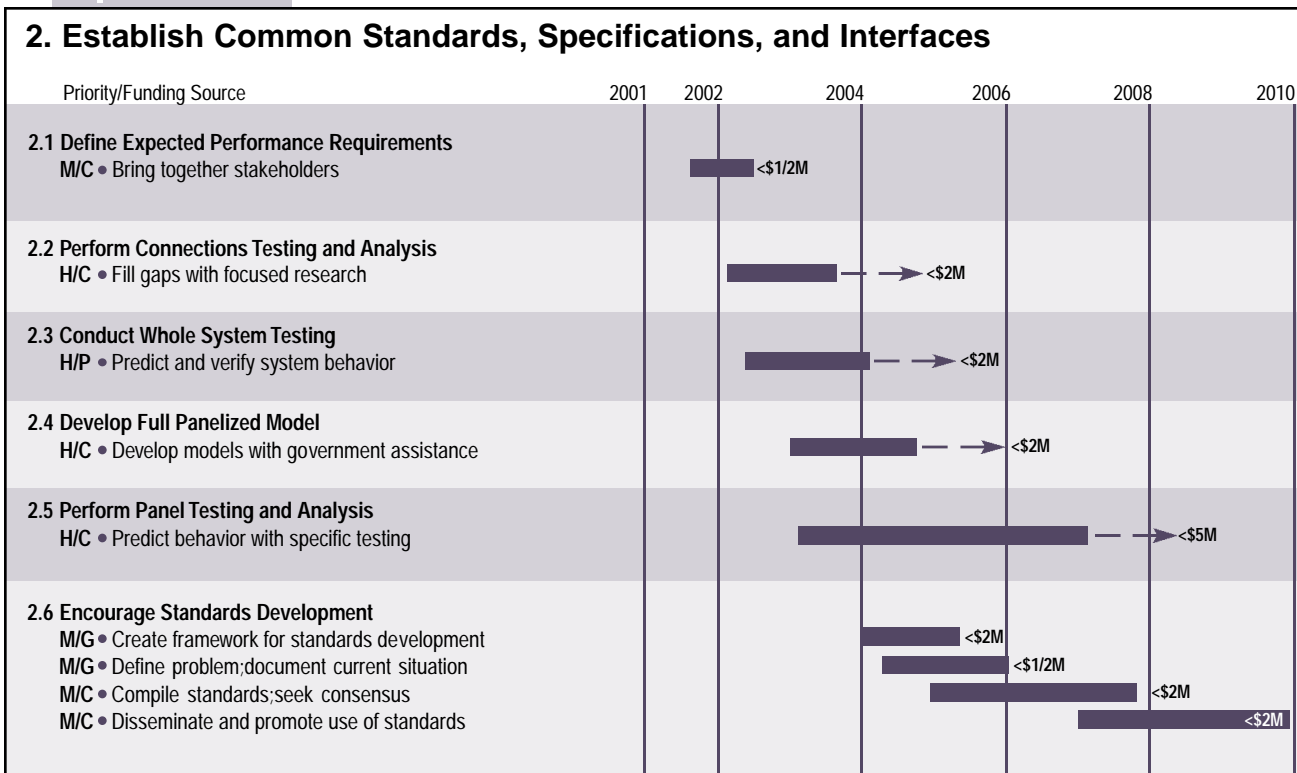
2. Establish Common Standards, Specifications, and Interfaces

Priority/Funding Source 2001 2002 2004 2006 2008 2010

2.1 Define Expected Performance Requirements
M/C • Bring together stakeholders
<\$1/2M

2.2 Perform Connections Testing and Analysis
H/C • Fill gaps with focused research
<\$2M

2.3 Conduct Whole System Testing
H/P • Predict and verify system behavior
<\$2M

2.4 Develop Full Panelized Model
H/C • Develop models with government assistance
<\$2M

2.5 Perform Panel Testing and Analysis
H/C • Predict behavior with specific testing
<\$5M

2.6 Encourage Standards Development
M/G • Create framework for standards development
<\$2M
M/G • Define problem;document current situation
<\$1/2M
M/C • Compile standards;seek consensus
<\$2M
M/C • Disseminate and promote use of standards
<\$2M